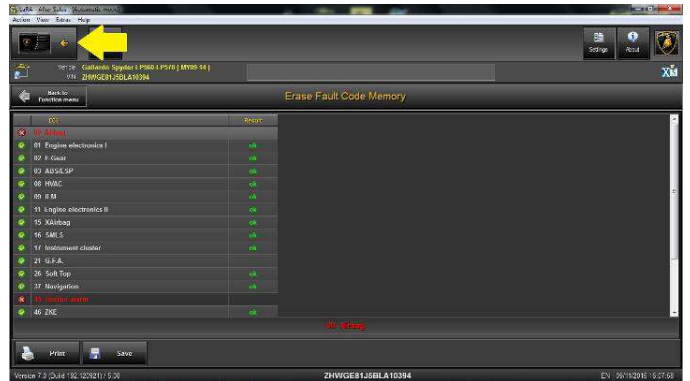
LaRA After Sales [Automatic mode]
Action View Extras Help

Settings About

Vehicle Gallardo Spyder LP560 LP570 | MY09-14 |
VIN ZHWGE81J5BLA10394

Back to function menu

Erase Fault Code Memory

| ECU | Result |
|---|---|
| 05 Airbag | |
| 01 Engine electronics I | ok |
| 02 E-Gear | ok |
| 03 ABS/ESP | ok |
| 08 HVAC | ok |
| 09 BM | ok |
| 11 Engine electronics II | ok |
| 15 XAirbag | ok |
| 16 SMLS | ok |
| 17 Instrument cluster | ok |
| 21 G.F.A. | ok |
| 26 Soft Top | ok |
| 37 Navigation | ok |
| 45 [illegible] | |
| 46 ZKE | ok |

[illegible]

Print Save

Version 7.0 (Build 192.120921) 5.08 ZHWGE81J5BLA10394 EN 09/11/2016 16:07:50